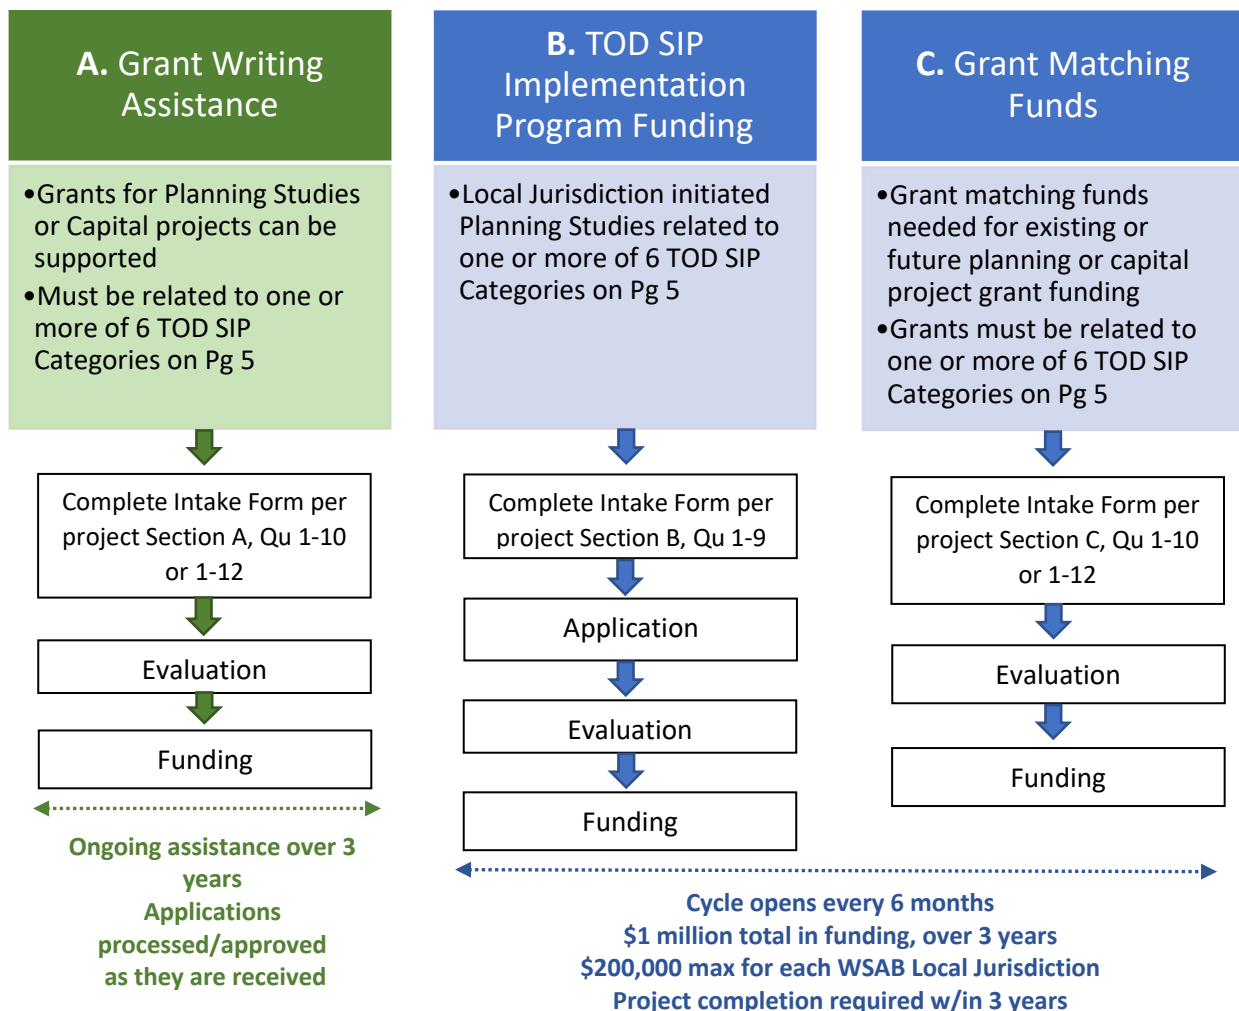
A. Grant Writing Assistance

•Grants for Planning Studies or Capital projects can be supported
•Must be related to one or more of 6 TOD SIP Categories on Pg 5

Complete Intake Form per project Section A, Qu 1-10 or 1-12

Evaluation

Funding

Ongoing assistance over 3 years
Applications processed/approved as they are received

B. TOD SIP Implementation Program Funding

•Local Jurisdiction initiated Planning Studies related to one or more of 6 TOD SIP Categories on Pg 5

Complete Intake Form per project Section B, Qu 1-9

Application

Evaluation

Funding

C. Grant Matching Funds

•Grant matching funds needed for existing or future planning or capital project grant funding
•Grants must be related to one or more of 6 TOD SIP Categories on Pg 5

Complete Intake Form per project Section C, Qu 1-10 or 1-12

Evaluation

Funding

Cycle opens every 6 months
$1 million total in funding, over 3 years
$200,000 max for each WSAB Local Jurisdiction
Project completion required w/in 3 years